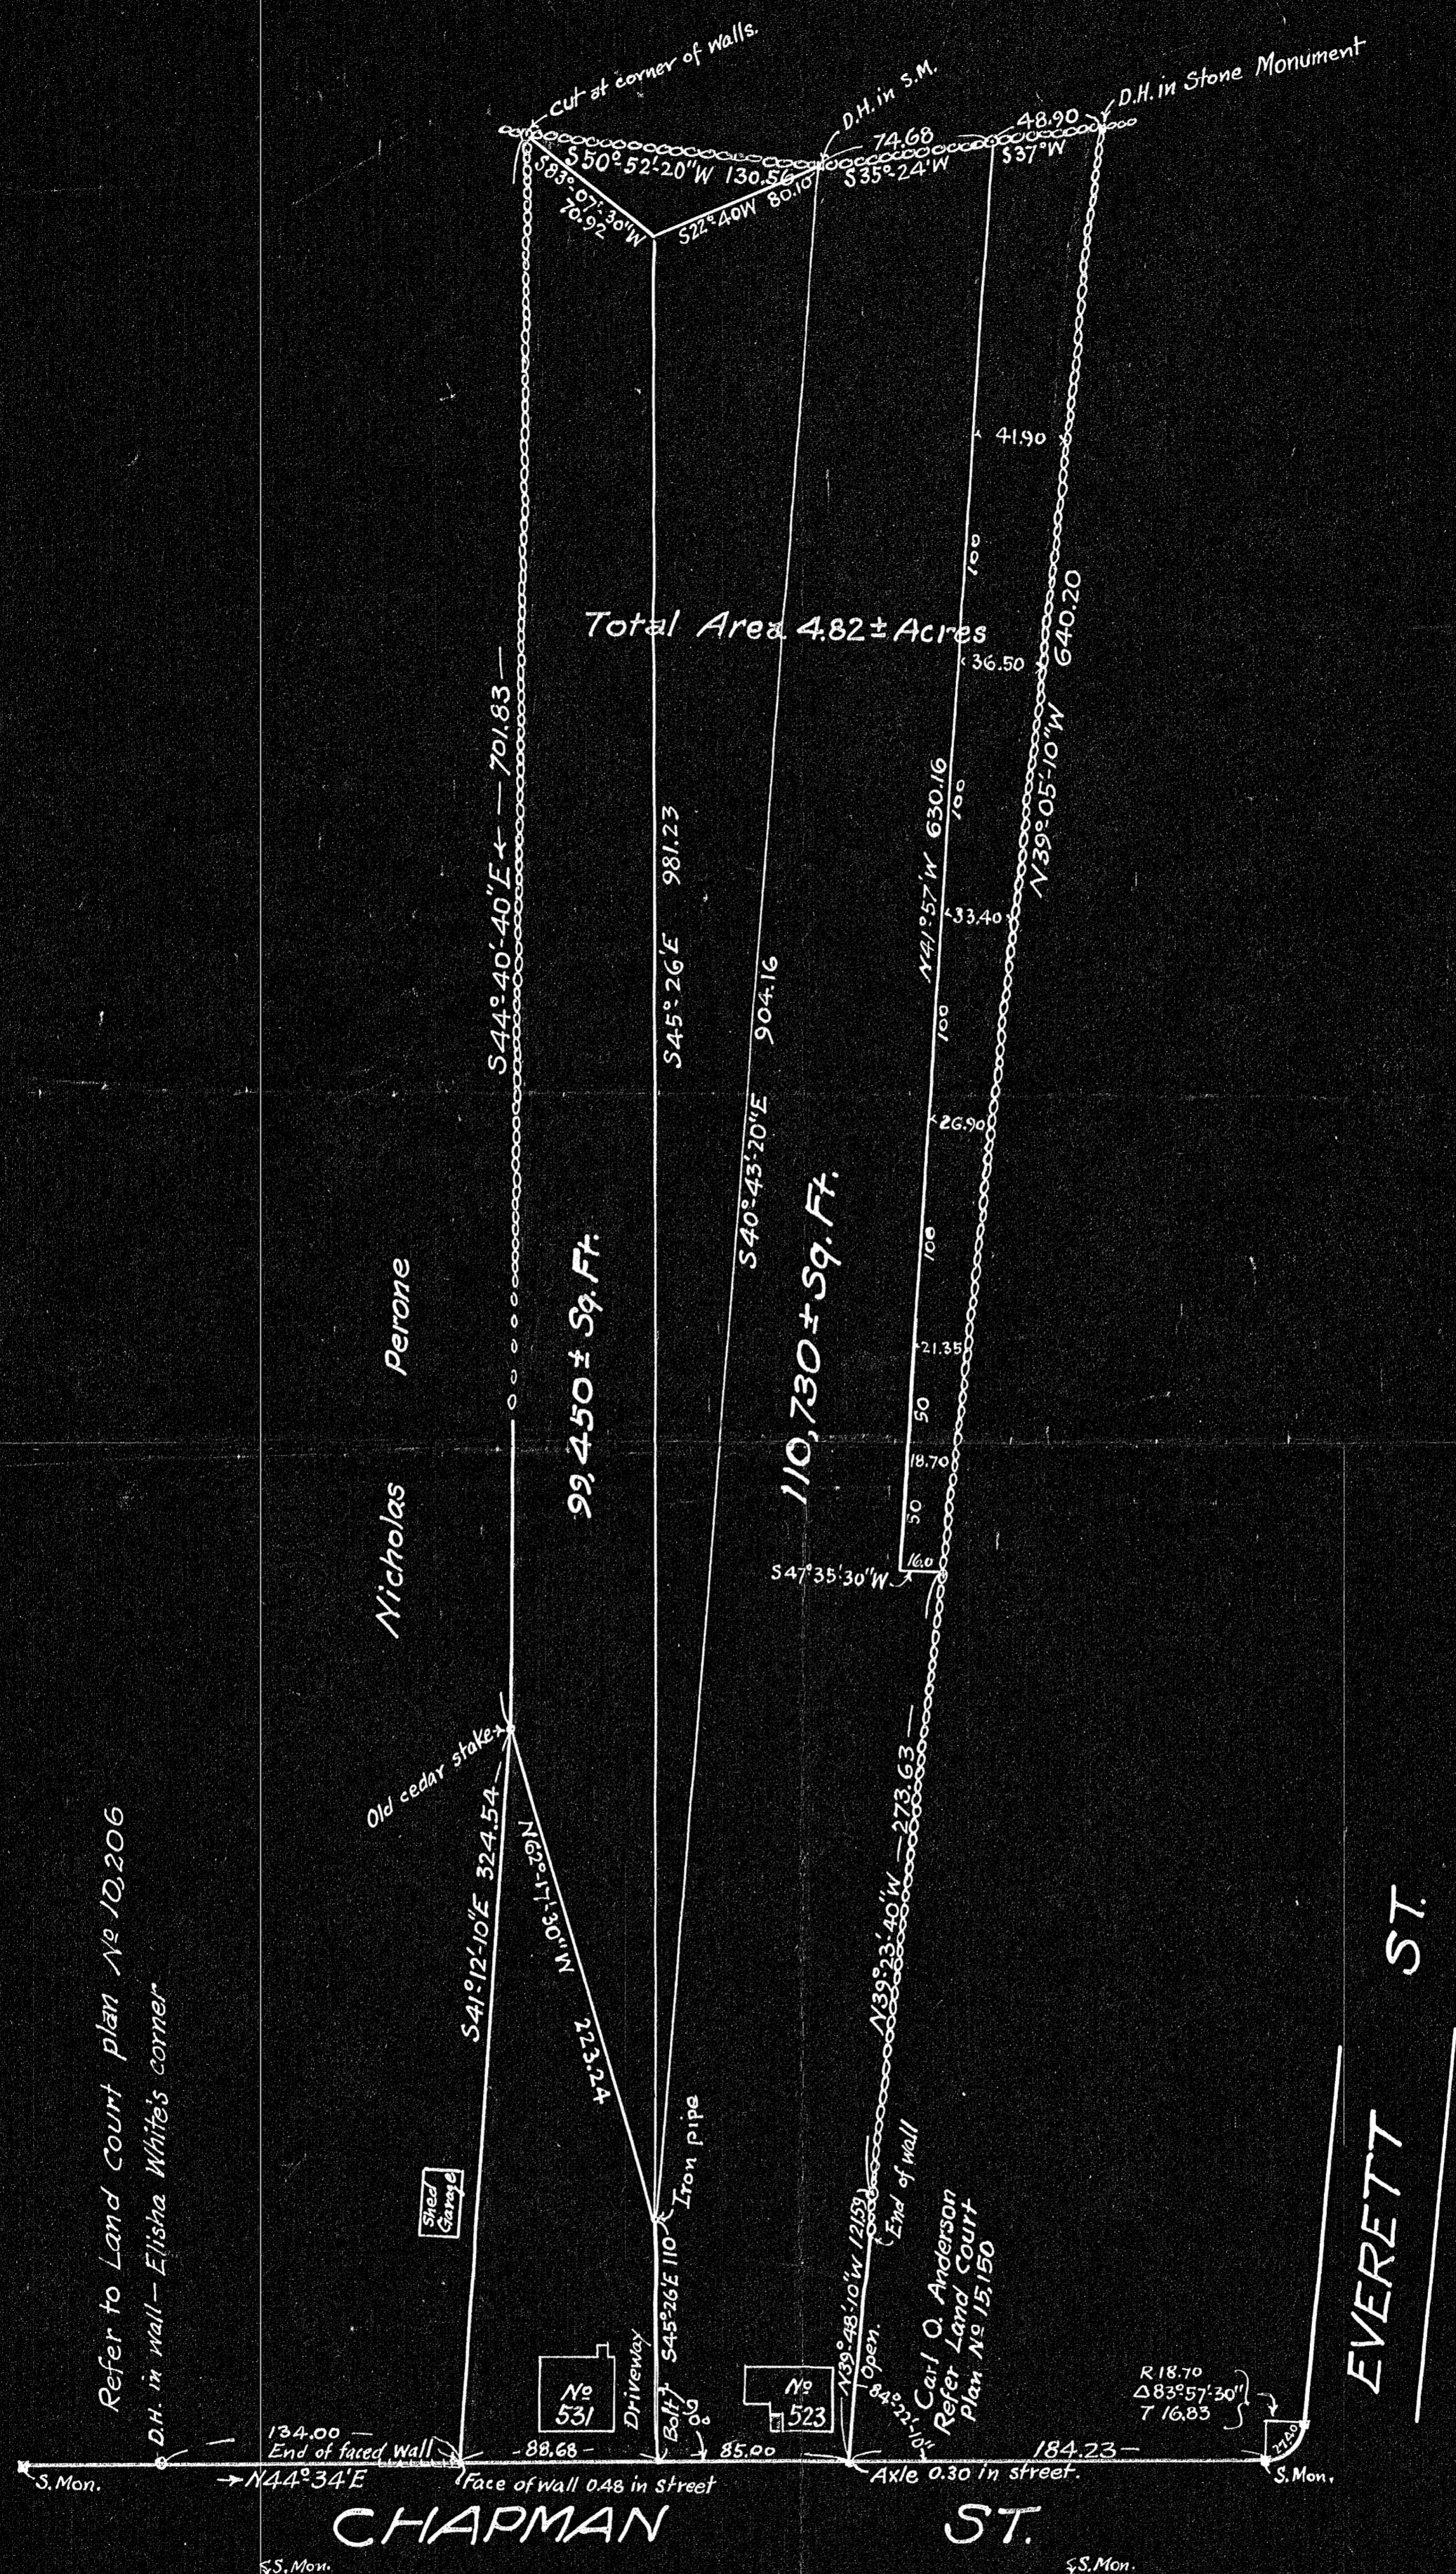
Cut at corner of Walls.
D.H. in S.M.
D.H. in Stone Monument
S50°52'-20"W 130.56
74.68
48.90
S83°-07'-30"W 70.92
S22°-40'W 80.18
S35°-24'W
S37°W
41.90
100
Total Area 4.82± Acres
36.50
640.20
S44°-40'-40"E± — 701.83 —
S45°-26'E 981.23
S40°-43'-20"E 904.16
N41°-57'W 630.16
100
N39°-05'-10"W
33.40
100
26.90
100
Nicholas Perone
99,450± Sq. Ft.
110,730± Sq. Ft.
21.35
50
18.70
50
16.0
S47°35'-30"W
Old cedar stake
S41°12'-10"E 324.54
N62°-17'-30"W
223.24
N39°-33'-40"W — 273.63 —
Refer to Land Court plan № 10,206
D.H. in wall — Elisha White's corner
Shed Garage
Iron pipe
S45°26'E 110
End of wall
Carl O. Anderson Refer Land Court Plan № 15,150
N39°-48'-10"W (121.59)
Open.
84°-22'-10"
№ 531
Driveway
Bolt
№ 523
R 18.70
Δ83°-57'-30"
T 16.83
EVERETT ST.
134.00
End of faced Wall
88.68
85.00
184.23
S.Mon.
N44°34'E
Face of Wall 0.48 in Street
Axle 0.30 in street.
S.Mon.
CHAPMAN ST.
S.Mon.
S.Mon.